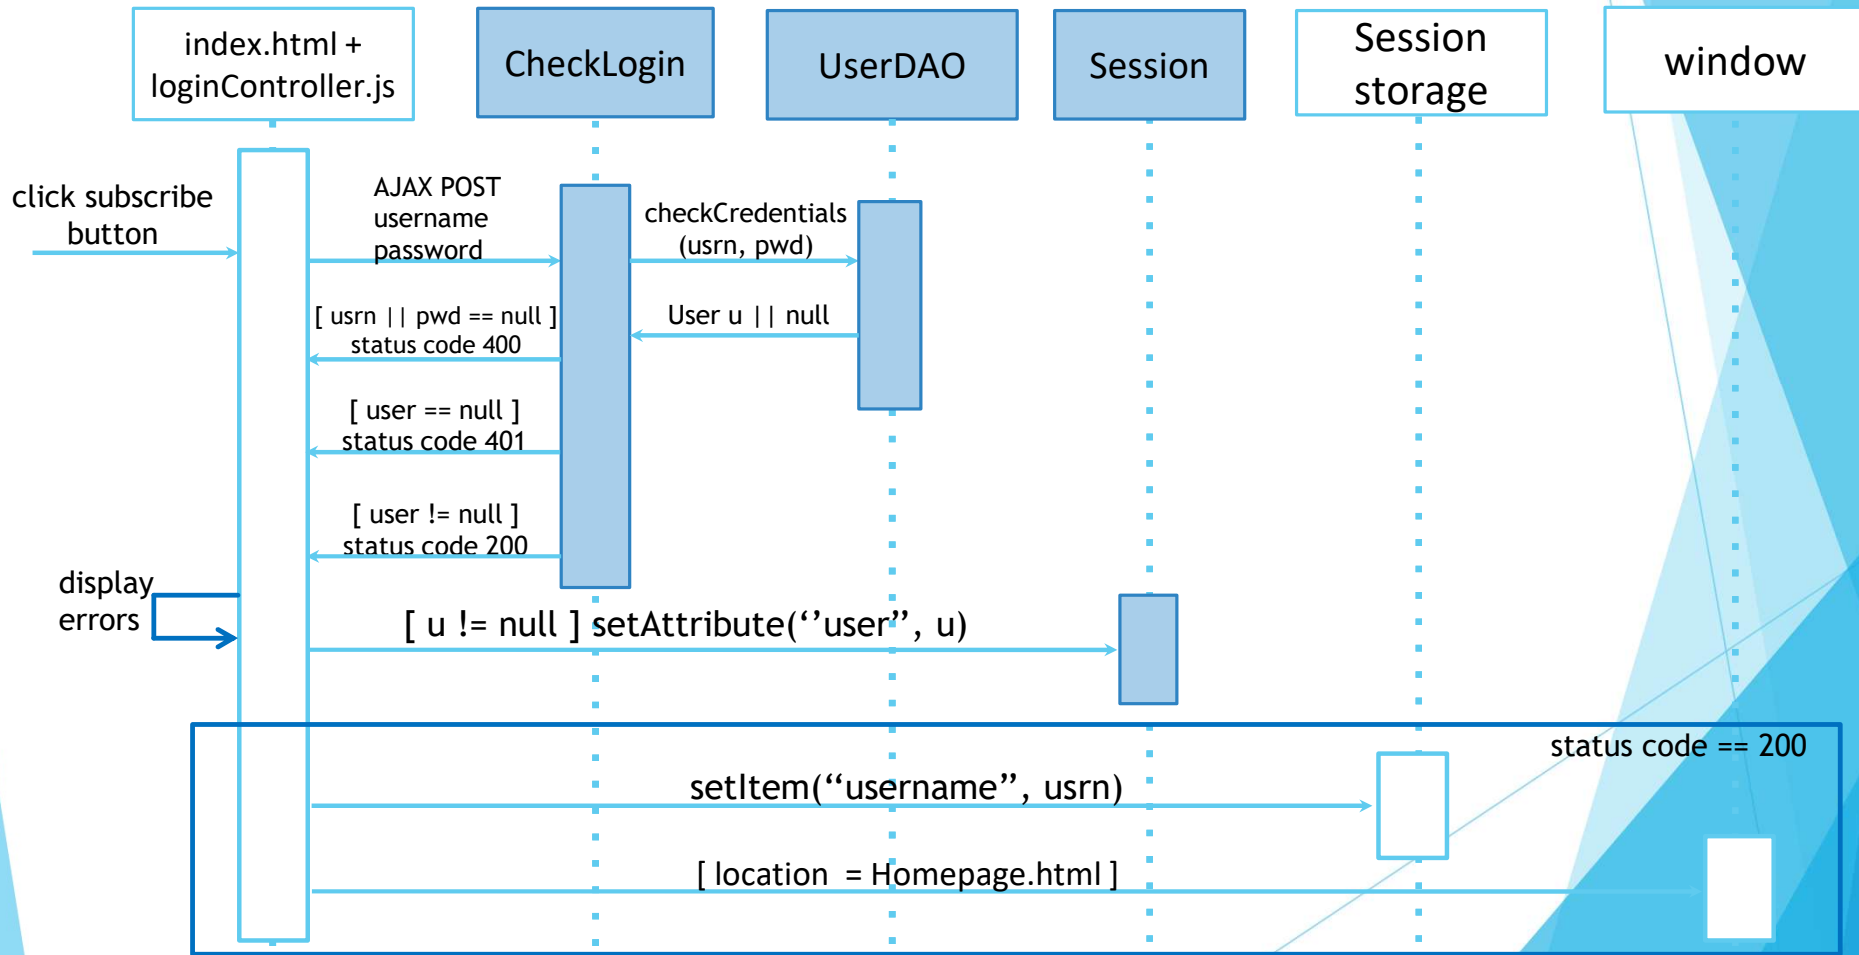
index.html + loginController.js

CheckLogin

UserDAO

Session

Session storage

window

click subscribe button

AJAX POST
username
password

checkCredentials
(usrn, pwd)

[ usrn | | pwd == null ]
status code 400

User u | | null

[ user == null ]
status code 401

[ user != null ]
status code 200

display errors

[ u != null ] setAttribute(‘’user”, u)

status code == 200

setItem(“username”, usrn)

[ location = Homepage.html ]